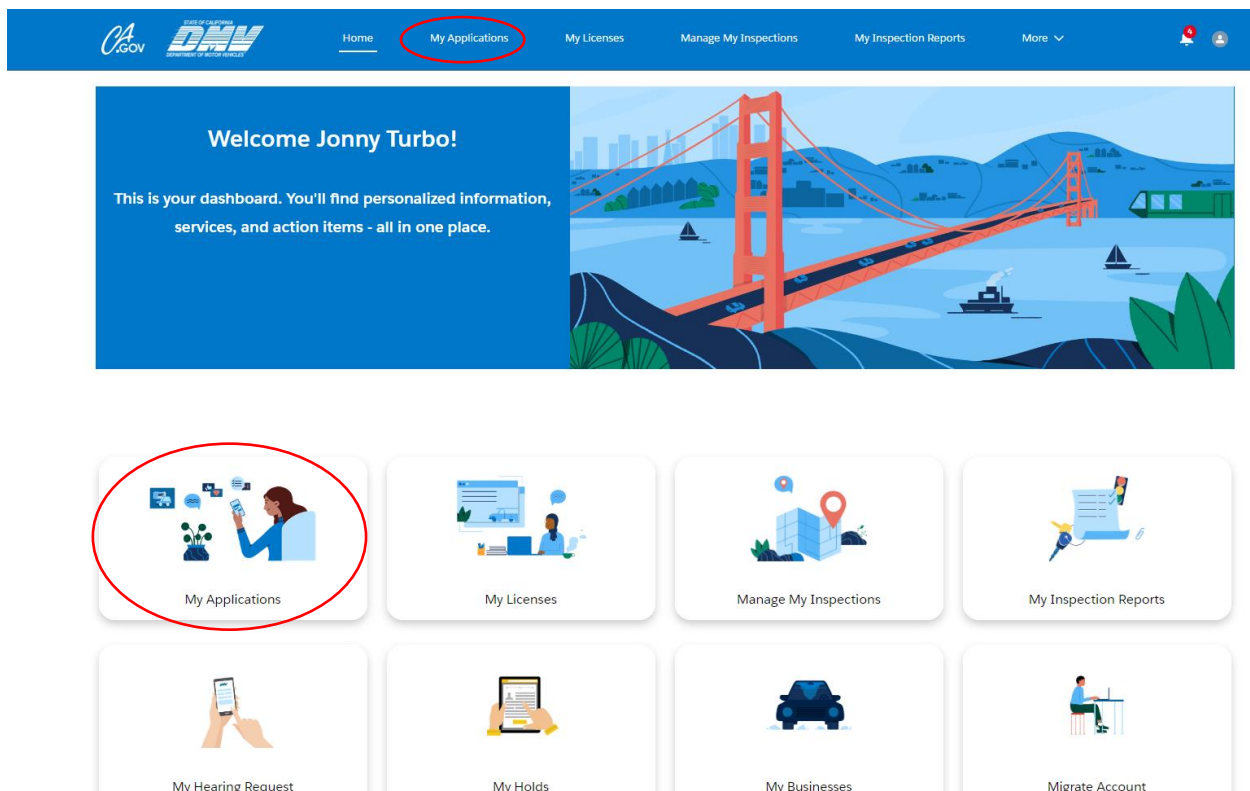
CA.GOV STATE OF CALIFORNIA DMV DEPARTMENT OF MOTOR VEHICLES

Home My Applications My Licenses Manage My Inspections My Inspection Reports More

4

Welcome Jonny Turbo!

This is your dashboard. You'll find personalized information, services, and action items - all in one place.

My Applications

My Licenses

Manage My Inspections

My Inspection Reports

My Hearing Request

My Holds

My Businesses

Migrate Account